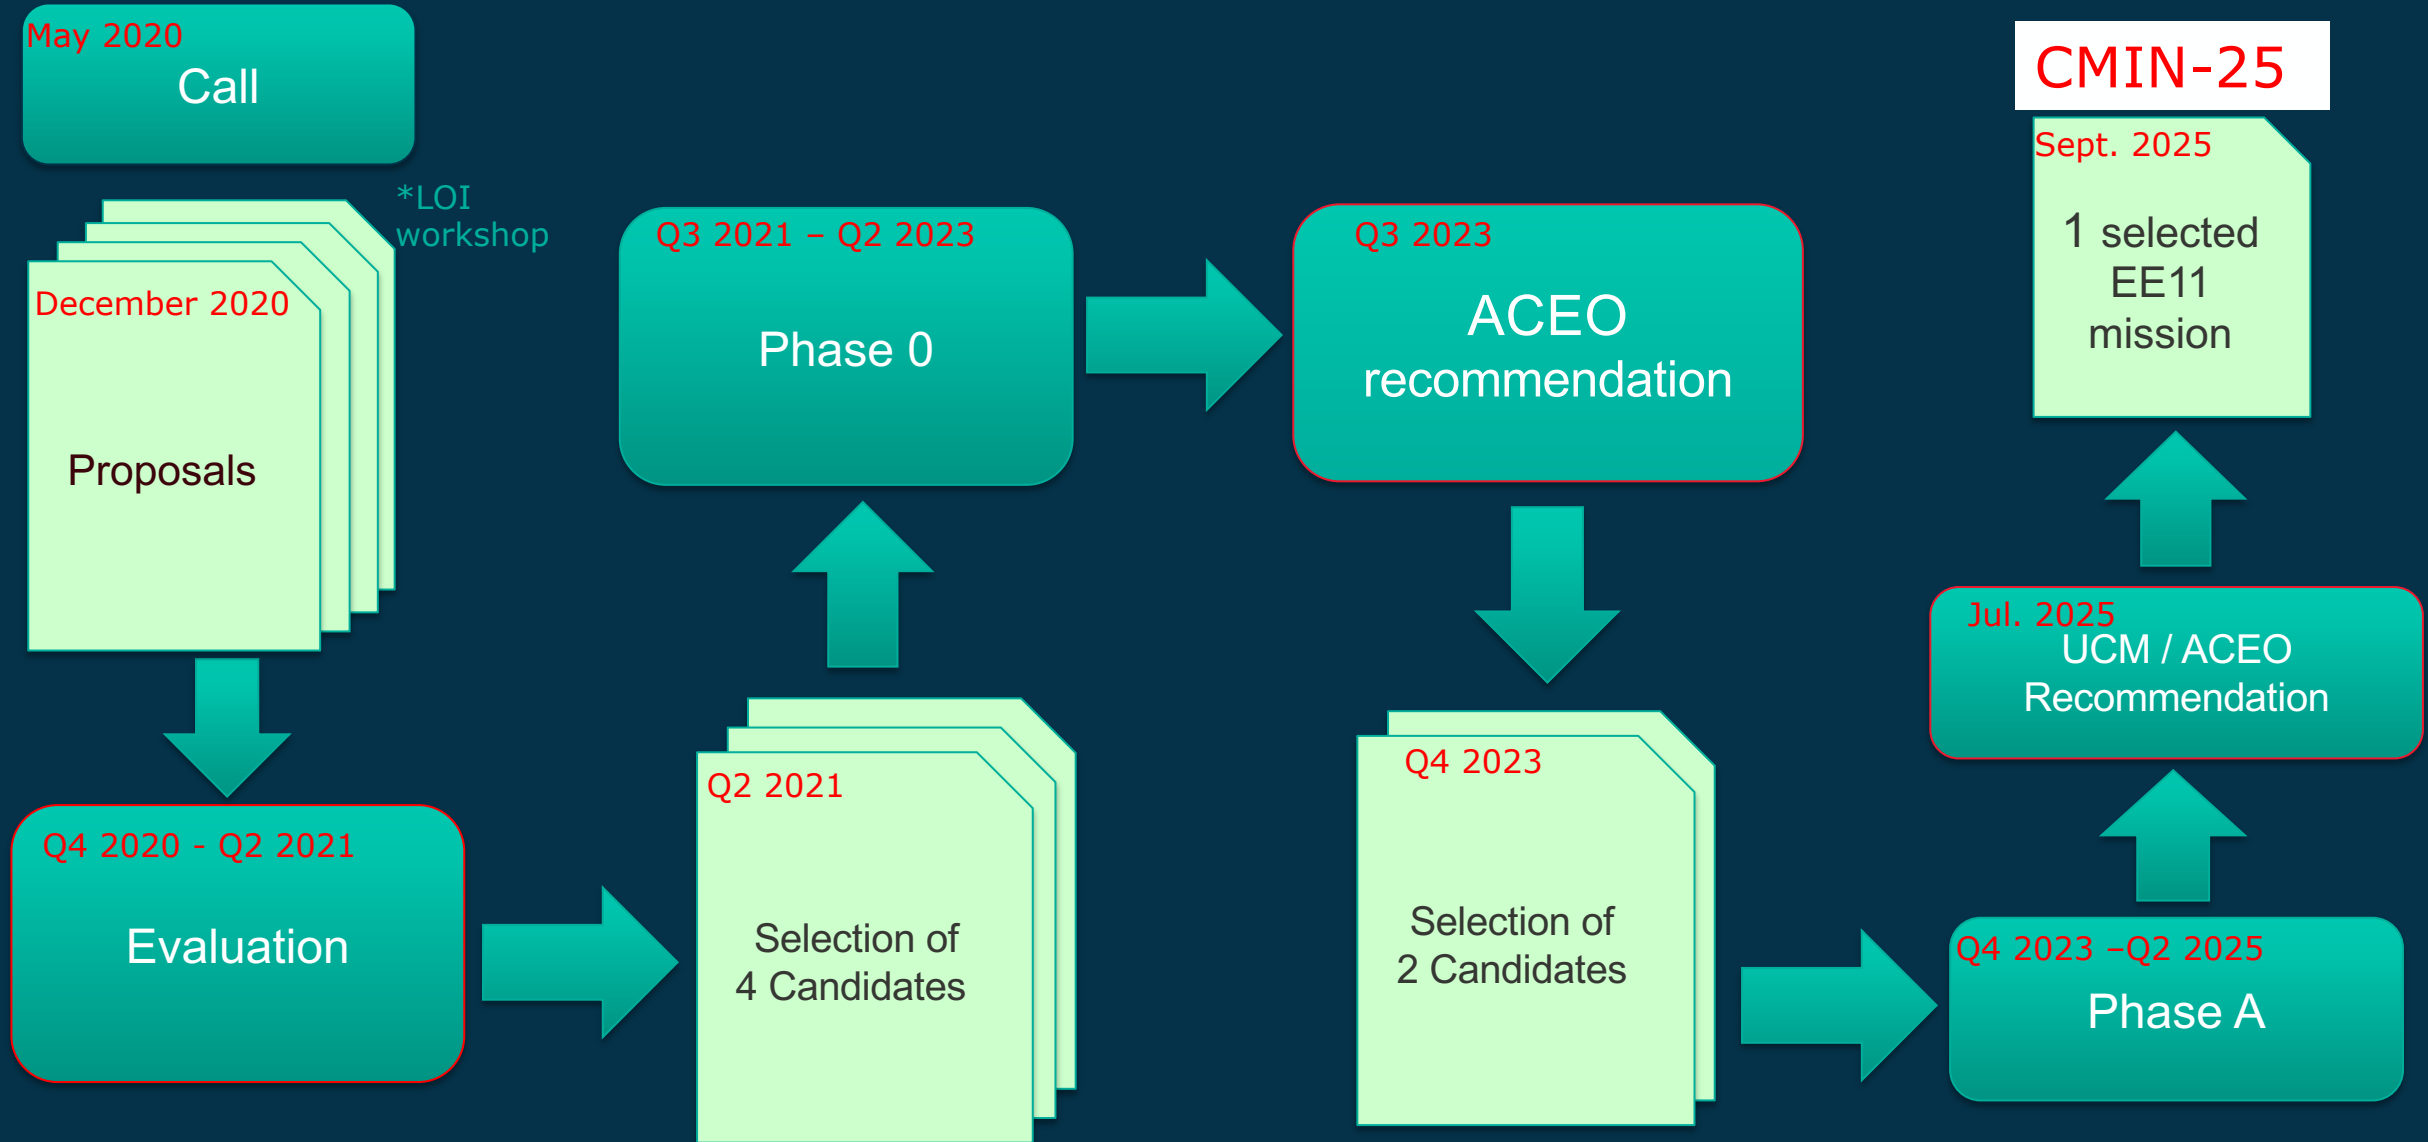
May 2020
Call

*LOI workshop

December 2020
Proposals

Q4 2020 - Q2 2021
Evaluation

Q2 2021
Selection of 4 Candidates

Q3 2021 – Q2 2023
Phase 0

Q3 2023
ACEO recommendation

Q4 2023
Selection of 2 Candidates

Q4 2023 –Q2 2025
Phase A

Jul. 2025
UCM / ACEO Recommendation

CMIN-25

Sept. 2025
1 selected EE11 mission